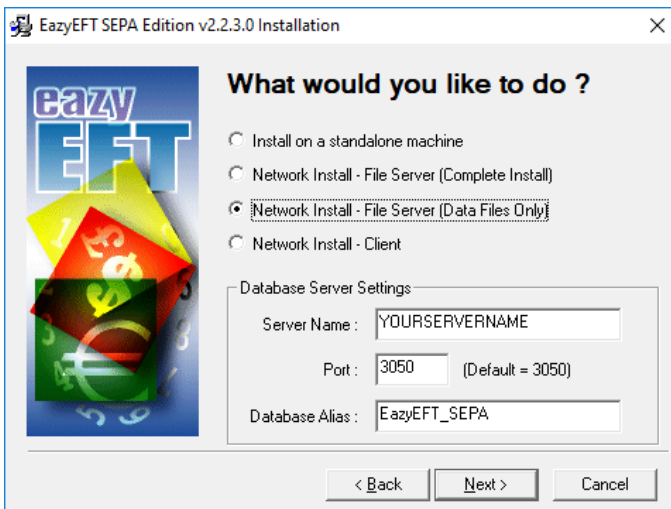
EazyEFT SEPA Edition v2.2.3.0 Installation

×

eazy EFT

What would you like to do ?

Install on a standalone machine

Network Install - File Server (Complete Install)

Network Install - File Server (Data Files Only)

Network Install - Client

Database Server Settings

Server Name : YOURSERVERNAME

Port : 3050 (Default = 3050)

Database Alias : EazyEFT_SEPA

< Back

Next >

Cancel